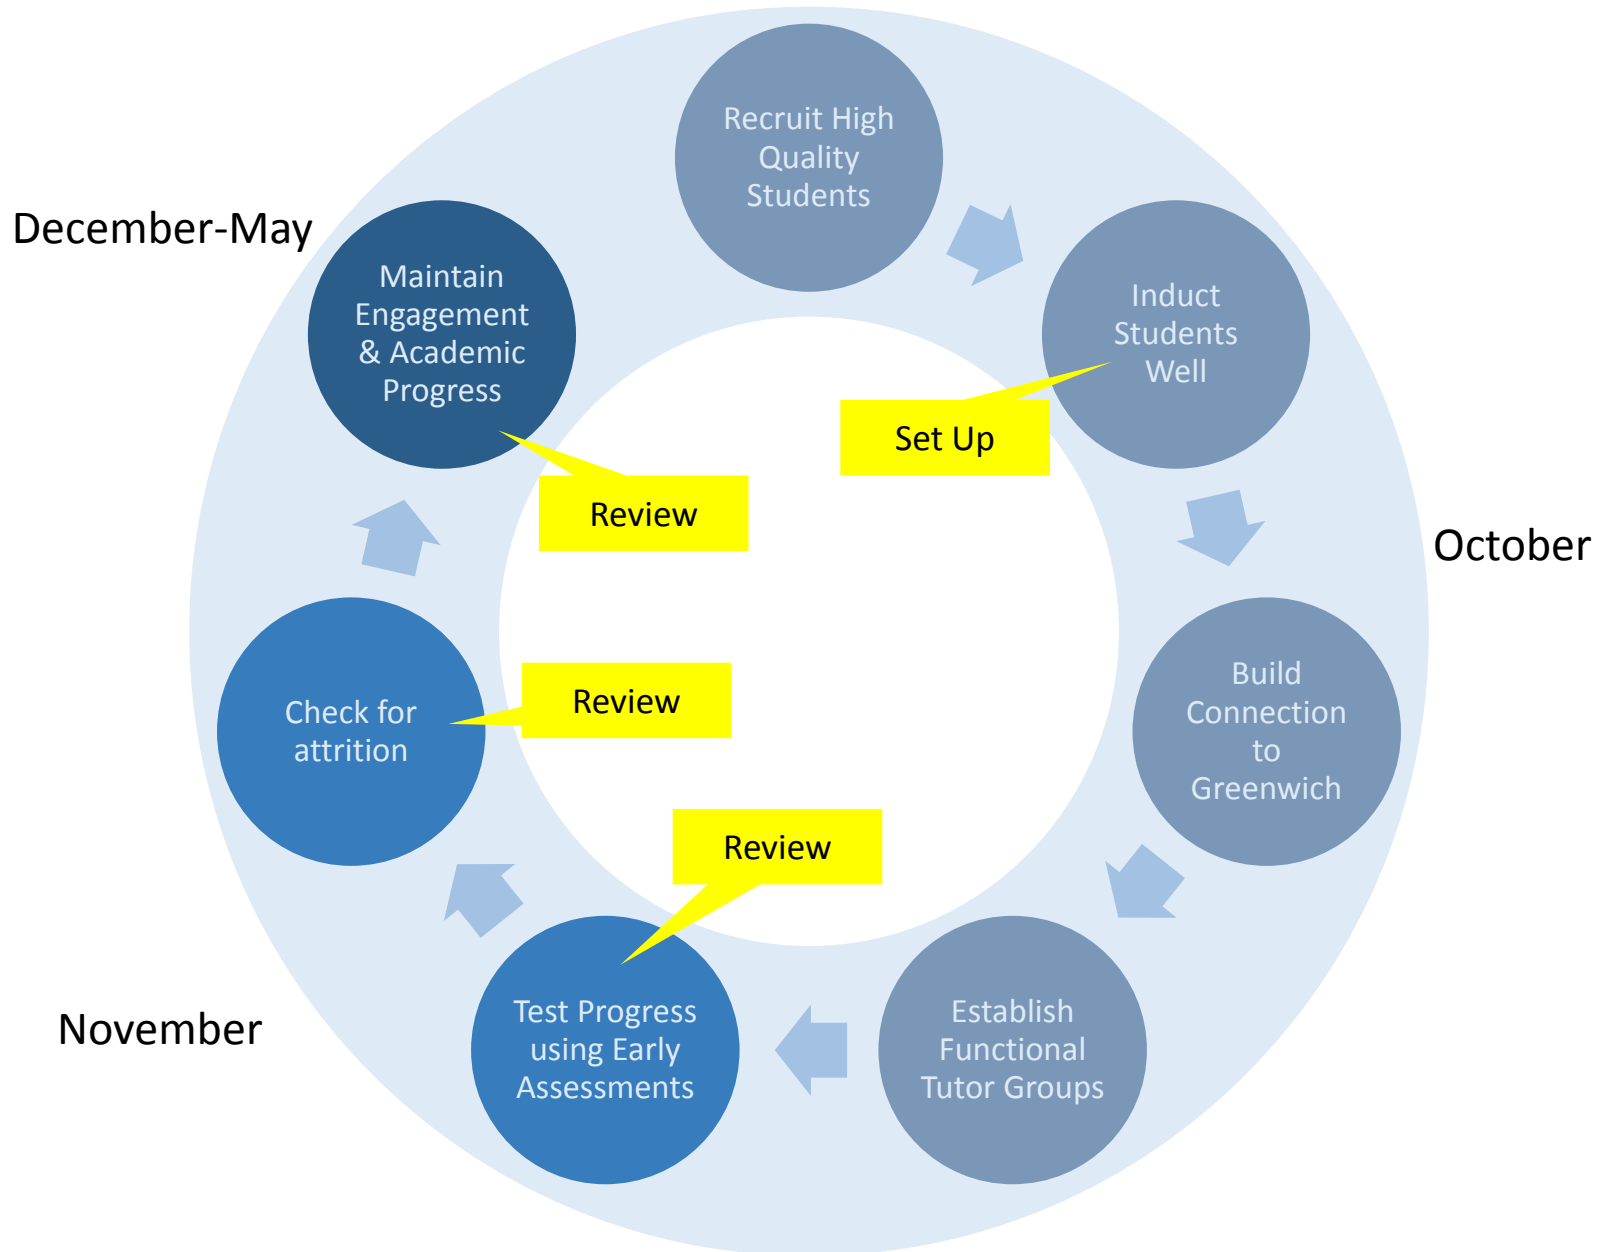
December-May

Recruit High Quality Students

Maintain Engagement & Academic Progress

Induct Students Well

Set Up

Review

October

Build Connection to Greenwich

Check for attrition

Review

Review

Establish Functional Tutor Groups

Test Progress using Early Assessments

November